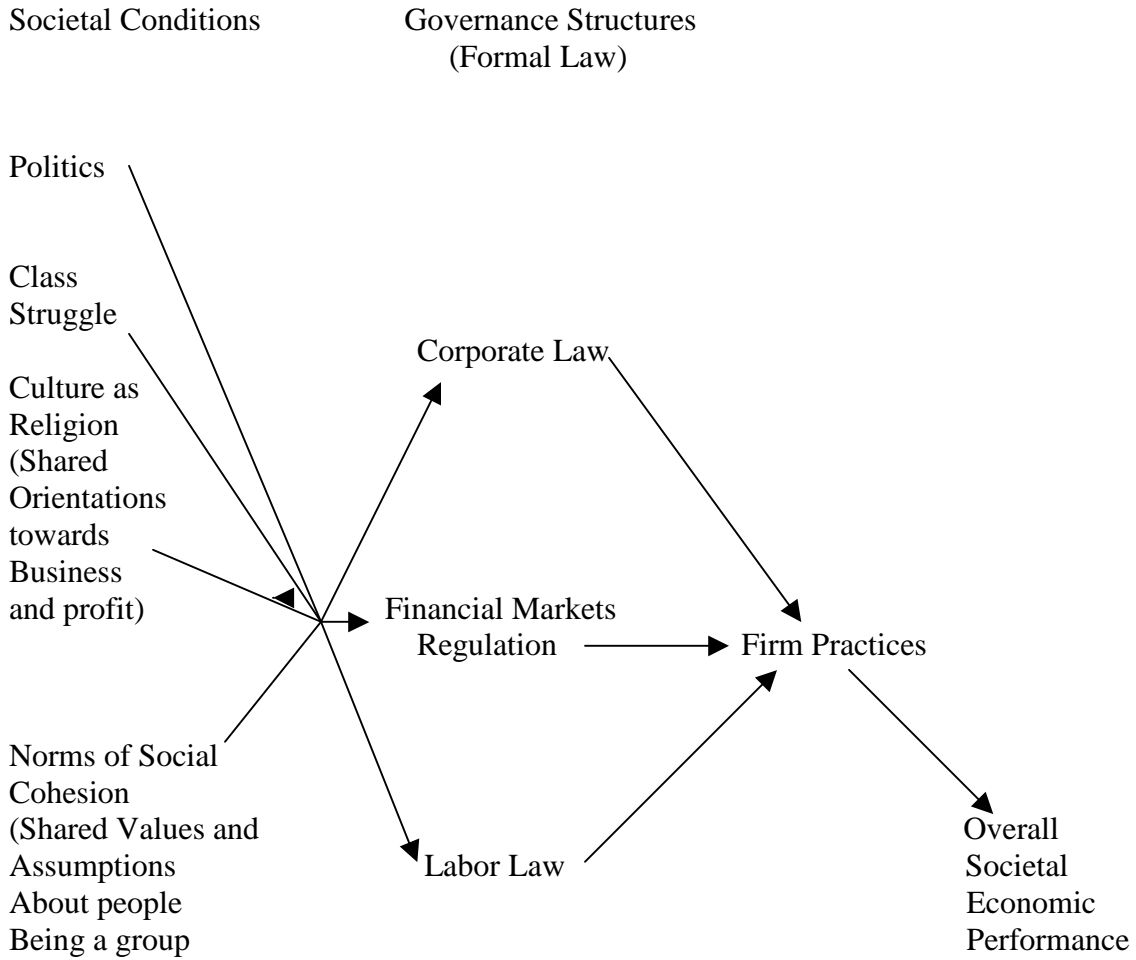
Societal Conditions

Governance Structures (Formal Law)

Politics

Class Struggle

Culture as Religion (Shared Orientations towards Business and profit)

Norms of Social Cohesion (Shared Values and Assumptions About people Being a group

Corporate Law

Financial Markets Regulation

Labor Law

Firm Practices

Overall Societal Economic Performance